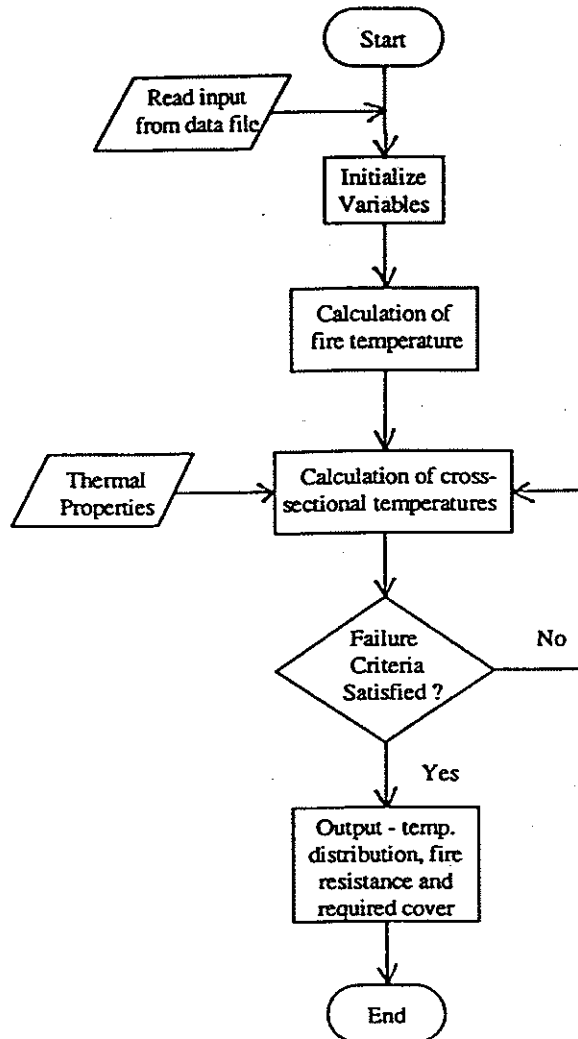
Start

Read input from data file

Initialize Variables

Calculation of fire temperature

Thermal Properties

Calculation of cross-sectional temperatures

Failure Criteria Satisfied ?

No

Yes

Output - temp. distribution, fire resistance and required cover

End